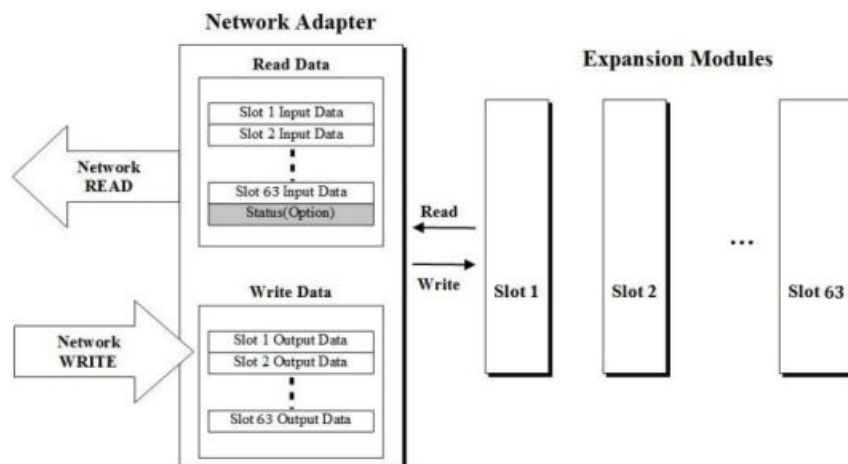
Network Adapter

Read Data

Slot 1 Input Data
Slot 2 Input Data
Slot 63 Input Data
Status(Option)

Network READ

Write Data

Slot 1 Output Data
Slot 2 Output Data
Slot 63 Output Data

Network WRITE

Read

Write

Expansion Modules

Slot 1

Slot 2

...

Slot 63